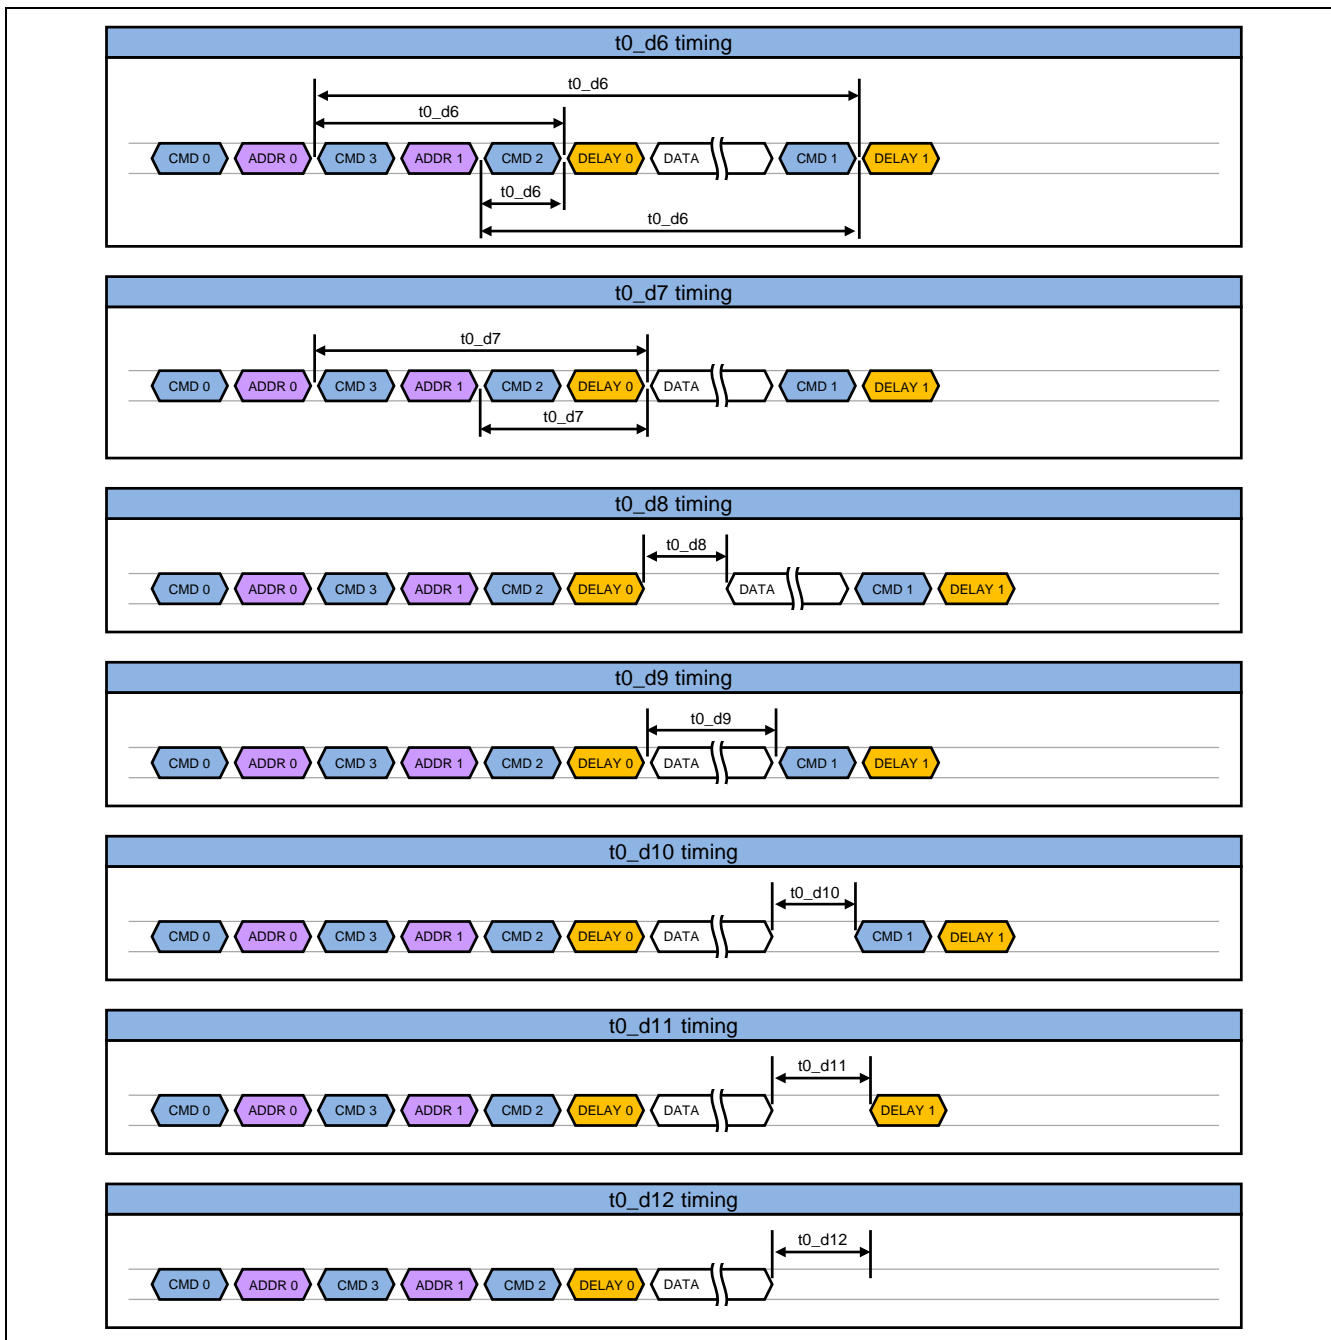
t0_d6 timing

t0_d6

t0_d6

CMD 0 ADDR 0 CMD 3 ADDR 1 CMD 2 DELAY 0 DATA CMD 1 DELAY 1

t0_d6

t0_d6

t0_d7 timing

t0_d7

CMD 0 ADDR 0 CMD 3 ADDR 1 CMD 2 DELAY 0 DATA CMD 1 DELAY 1

t0_d7

t0_d8 timing

t0_d8

CMD 0 ADDR 0 CMD 3 ADDR 1 CMD 2 DELAY 0 DATA CMD 1 DELAY 1

t0_d9 timing

t0_d9

CMD 0 ADDR 0 CMD 3 ADDR 1 CMD 2 DELAY 0 DATA CMD 1 DELAY 1

t0_d10 timing

t0_d10

CMD 0 ADDR 0 CMD 3 ADDR 1 CMD 2 DELAY 0 DATA CMD 1 DELAY 1

t0_d11 timing

t0_d11

CMD 0 ADDR 0 CMD 3 ADDR 1 CMD 2 DELAY 0 DATA DELAY 1

t0_d12 timing

t0_d12

CMD 0 ADDR 0 CMD 3 ADDR 1 CMD 2 DELAY 0 DATA